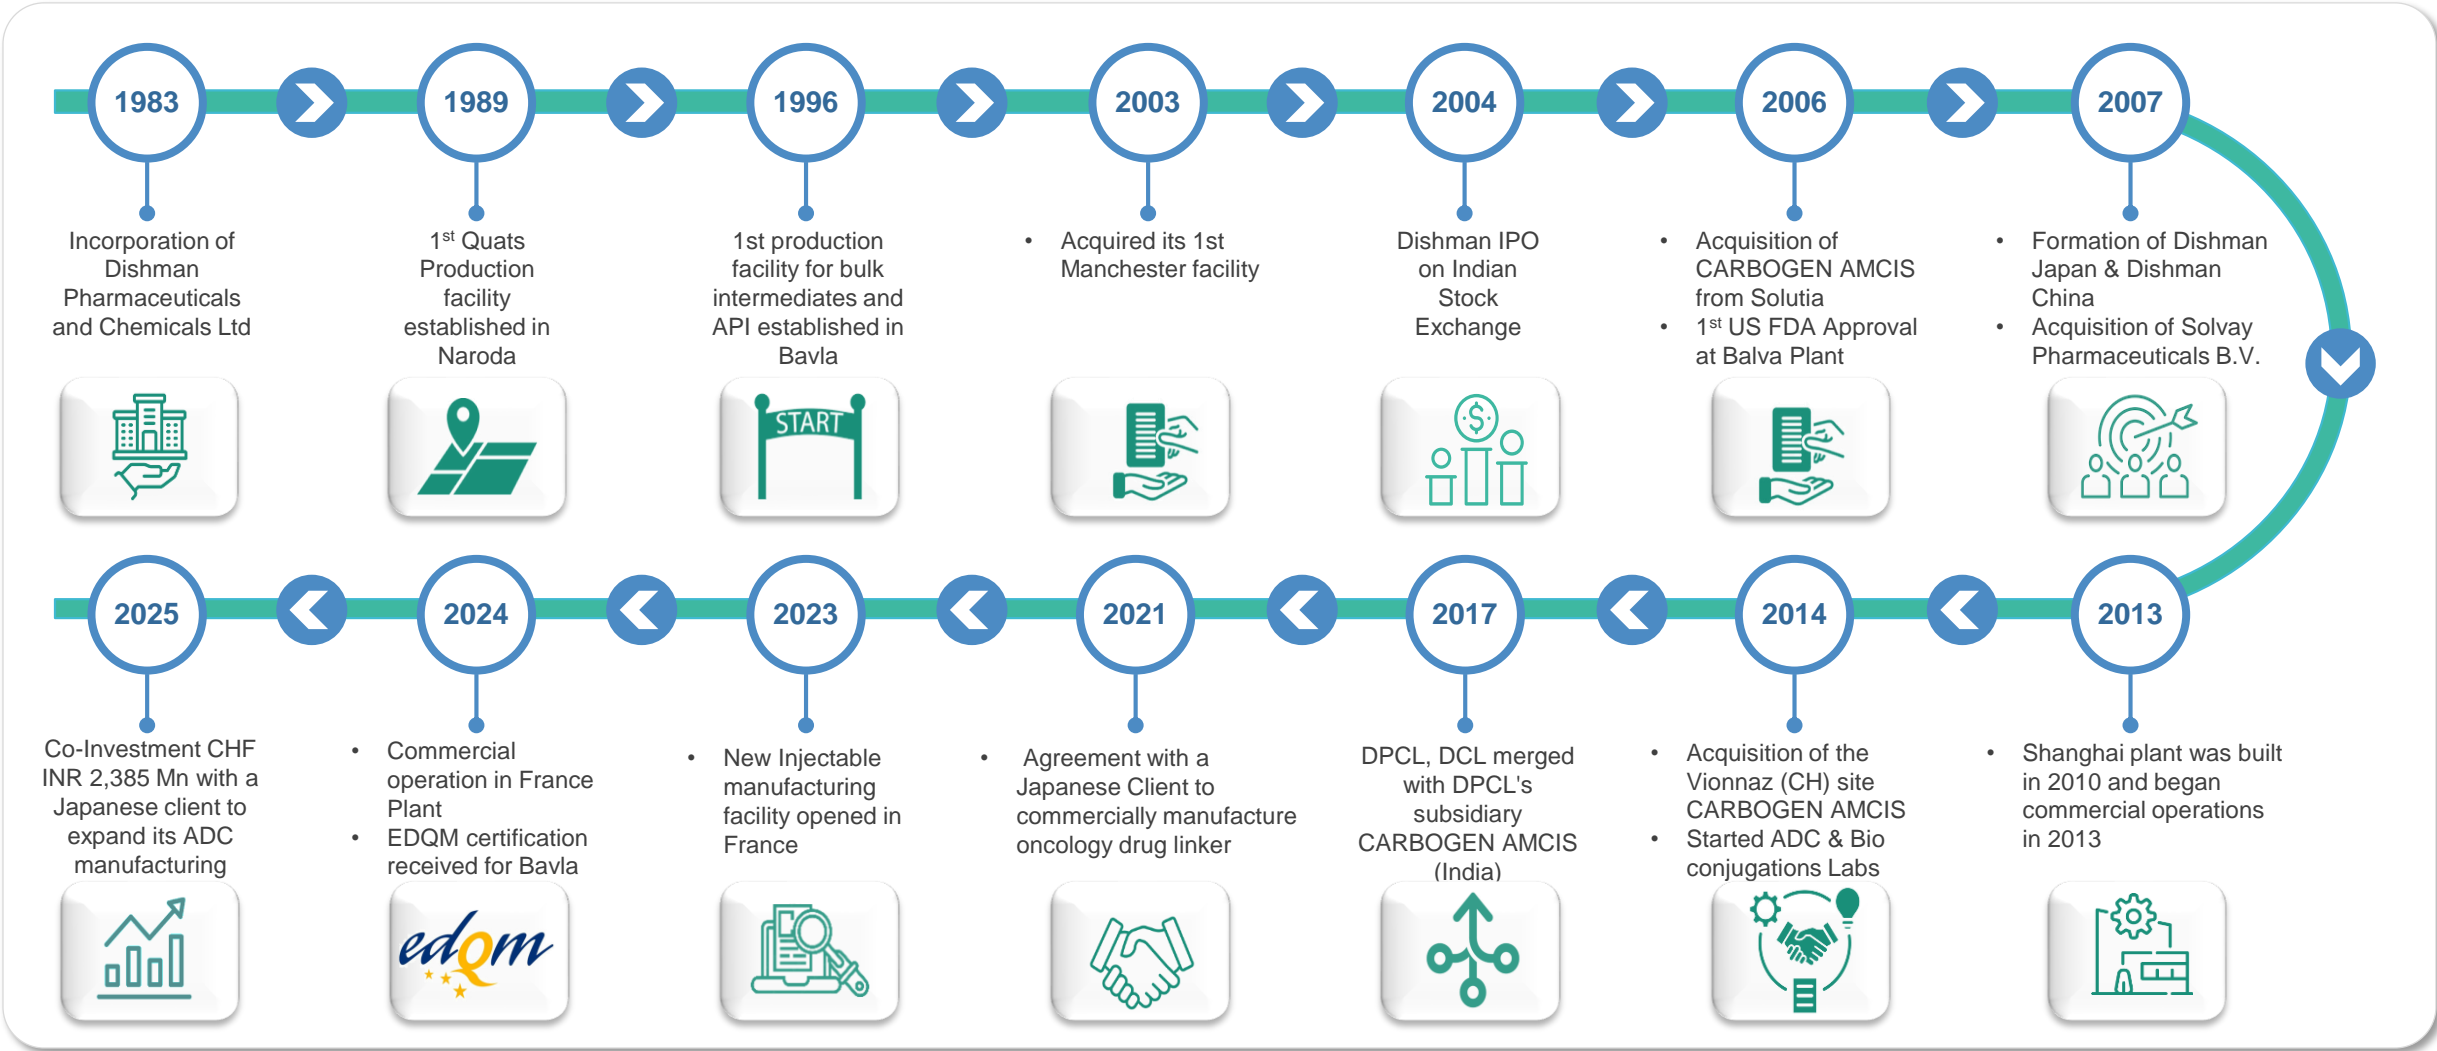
1983

Incorporation of Dishman Pharmaceuticals and Chemicals Ltd

1989

1$^{st}$ Quats Production facility established in Naroda

1996

1st production facility for bulk intermediates and API established in Bavla

START

2003

• Acquired its 1st Manchester facility

2004

Dishman IPO on Indian Stock Exchange

2006

• Acquisition of CARBOGEN AMCIS from Solutia
• 1$^{st}$ US FDA Approval at Balva Plant

2007

• Formation of Dishman Japan & Dishman China
• Acquisition of Solvay Pharmaceuticals B.V.

2013

• Shanghai plant was built in 2010 and began commercial operations in 2013

2014

• Acquisition of the Vionnaz (CH) site CARBOGEN AMCIS
• Started ADC & Bio conjugations Labs

2017

DPCL, DCL merged with DPCL's subsidiary CARBOGEN AMCIS (India)

2021

• Agreement with a Japanese Client to commercially manufacture oncology drug linker

2023

• New Injectable manufacturing facility opened in France

2024

• Commercial operation in France Plant
• EDQM certification received for Bavla

edqm

2025

Co-Investment CHF INR 2,385 Mn with a Japanese client to expand its ADC manufacturing